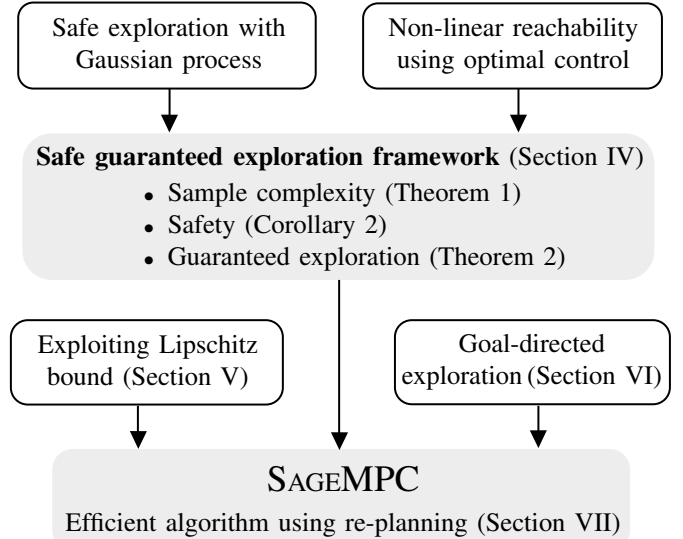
Safe exploration with Gaussian process

Non-linear reachability using optimal control

**Safe guaranteed exploration framework** (Section IV)
- Sample complexity (Theorem 1)
- Safety (Corollary 2)
- Guaranteed exploration (Theorem 2)

Exploiting Lipschitz bound (Section V)

Goal-directed exploration (Section VI)

SAGEMPC
Efficient algorithm using re-planning (Section VII)